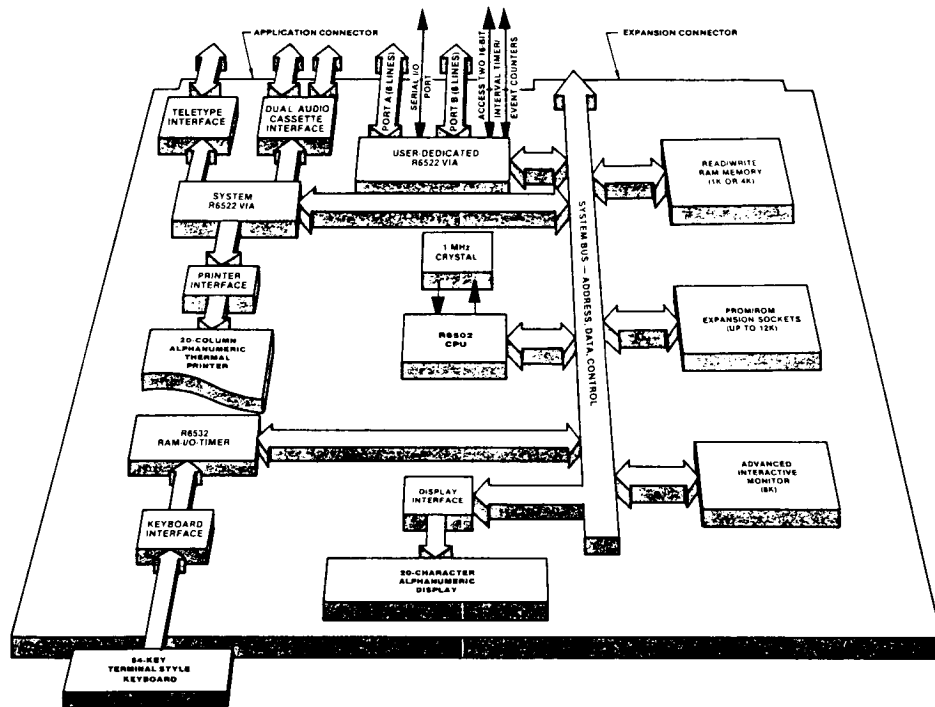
APPLICATION CONNECTOR

EXPANSION CONNECTOR

TELETYPE INTERFACE

DUAL AUDIO CASSETTE INTERFACE

PORT A (8 LINES)

SERIAL I/O PORT

PORT B (8 LINES)

ACCESS TWO 16-BIT INTERVAL TIMER/ EVENT COUNTERS

USER DEDICATED R6522 VIA

READ/WRITE RAM MEMORY (1K OR 4K)

SYSTEM R6522 VIA

SYSTEM BUS — ADDRESS, DATA, CONTROL

1 MHz CRYSTAL

PRINTER INTERFACE

PROM/ROM EXPANSION SOCKETS (UP TO 12K)

R6502 CPU

20-COLUMN ALPHANUMERIC THERMAL PRINTER

R6532 RAM-I/O-TIMER

ADVANCED INTERACTIVE MONITOR (8K)

DISPLAY INTERFACE

KEYBOARD INTERFACE

20-CHARACTER ALPHANUMERIC DISPLAY

54-KEY TERMINAL STYLE KEYBOARD